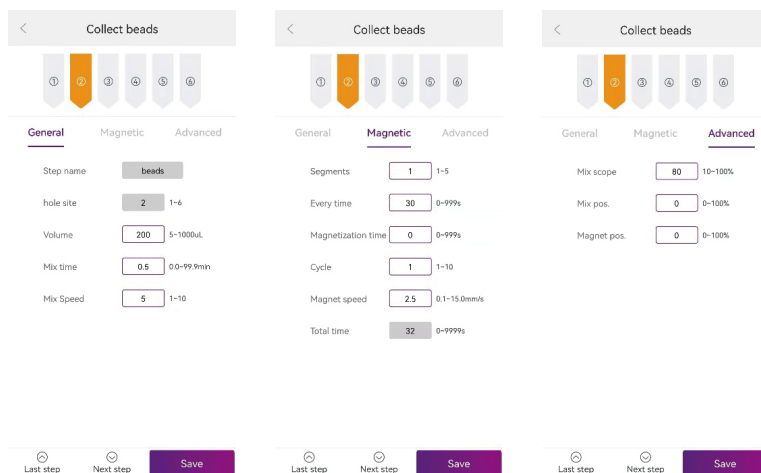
<
Collect beads
① ② ③ ④ ⑤ ⑥
General Magnetic Advanced
Step name beads
hole site 2 1~6
Volume 200 5~1000uL
Mix time 0.5 0.0~99.9min
Mix Speed 5 1~10
Last step Next step Save

<
Collect beads
① ② ③ ④ ⑤ ⑥
General Magnetic Advanced
Segments 1 1~5
Every time 30 0~999s
Magnetization time 0 0~999s
Cycle 1 1~10
Magnet speed 2.5 0.1~15.0mm/s
Total time 32 0~9999s
Last step Next step Save

<
Collect beads
① ② ③ ④ ⑤ ⑥
General Magnetic Advanced
Mix scope 80 10~100%
Mix pos. 0 0~100%
Magnet pos. 0 0~100%
Last step Next step Save